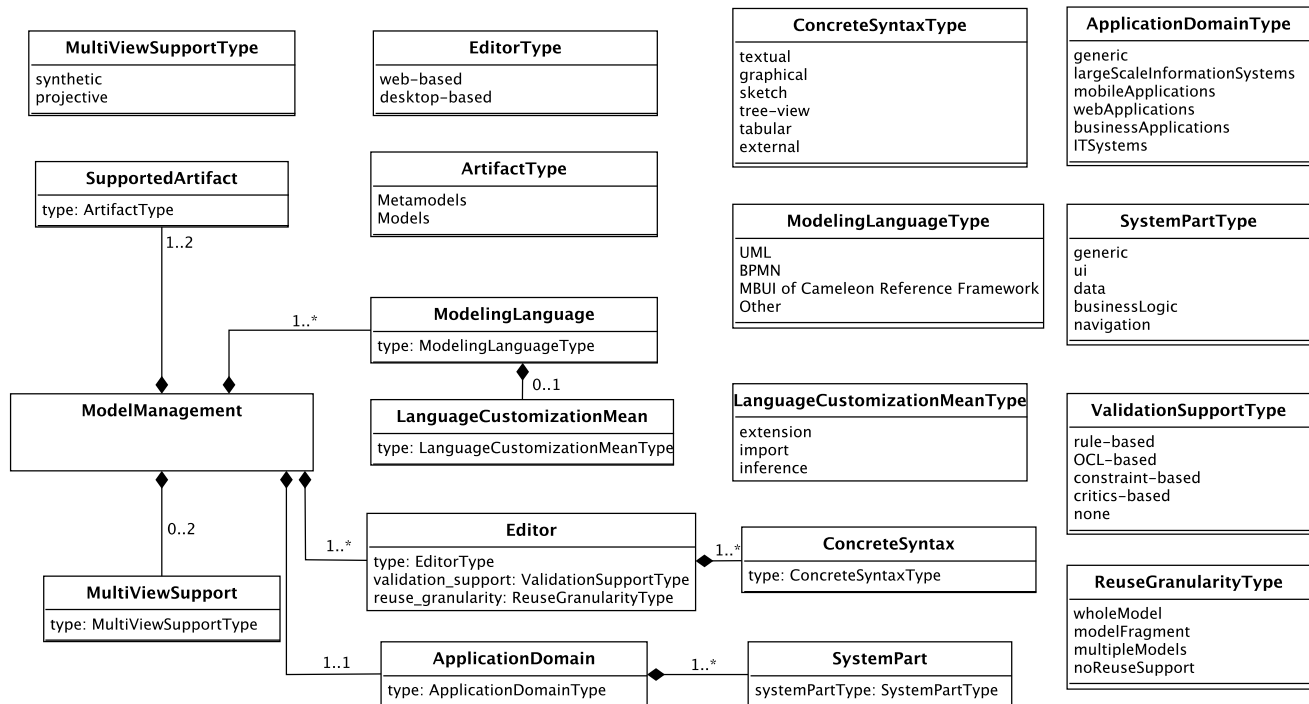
MultiViewSupportType
synthetic
projective

EditorType
web-based
desktop-based

ConcreteSyntaxType
textual
graphical
sketch
tree-view
tabular
external

ApplicationDomainType
generic
largeScaleInformationSystems
mobileApplications
webApplications
businessApplications
ITSystems

SupportedArtifact
type: ArtifactType

ArtifactType
Metamodels
Models

ModelingLanguageType
UML
BPMN
MBUI of Cameleon Reference Framework
Other

SystemPartType
generic
ui
data
businessLogic
navigation

1..2

1..*

ModelingLanguage
type: ModelingLanguageType

0..1

ModelManagement

LanguageCustomizationMean
type: LanguageCustomizationMeanType

LanguageCustomizationMeanType
extension
import
inference

ValidationSupportType
rule-based
OCL-based
constraint-based
critics-based
none

0..2

1..*

Editor
type: EditorType
validation_support: ValidationSupportType
reuse_granularity: ReuseGranularityType

1..*

ConcreteSyntax
type: ConcreteSyntaxType

MultiViewSupport
type: MultiViewSupportType

ReuseGranularityType
wholeModel
modelFragment
multipleModels
noReuseSupport

1..1

ApplicationDomain
type: ApplicationDomainType

1..*

SystemPart
systemPartType: SystemPartType